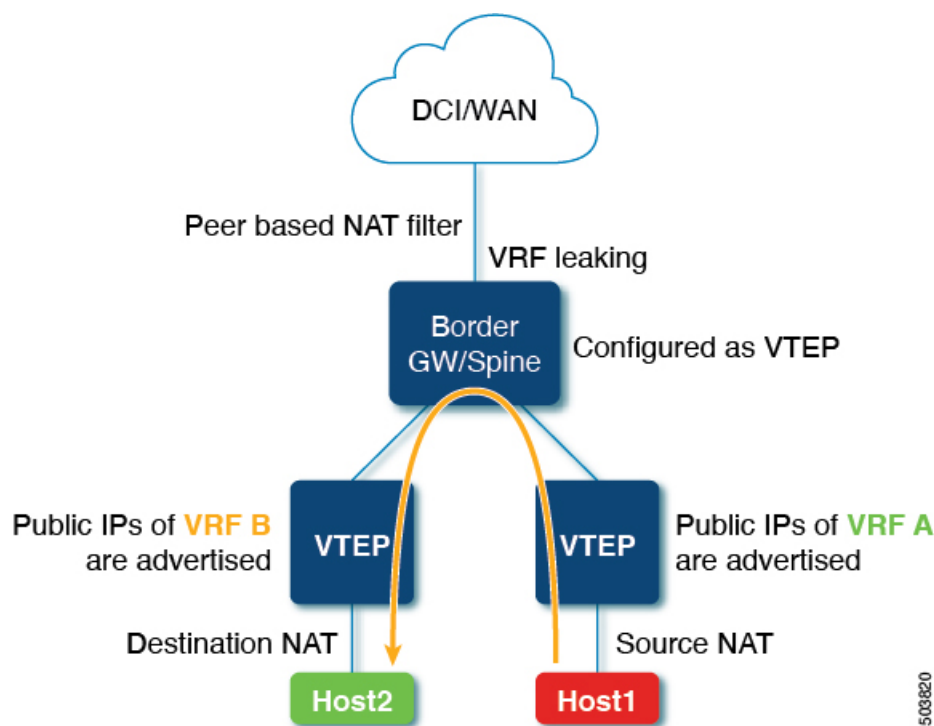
DCI/WAN

Peer based NAT filter

VRF leaking

Border GW/Spine

Configured as VTEP

Public IPs of VRF B are advertised

VTEP

VTEP

Public IPs of VRF A are advertised

Destination NAT

Source NAT

Host2

Host1

503820